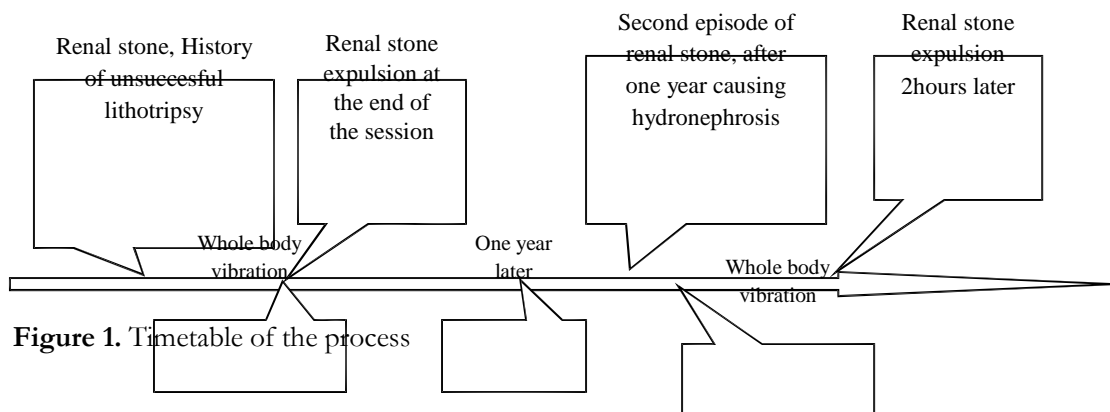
Renal stone, History of unsuccesful lithotripsy

Renal stone expulsion at the end of the session

Second episode of renal stone, after one year causing hydronephrosis

Renal stone expulsion 2hours later

Whole body vibration

One year later

Whole body vibration

**Figure 1.** Timetable of the process